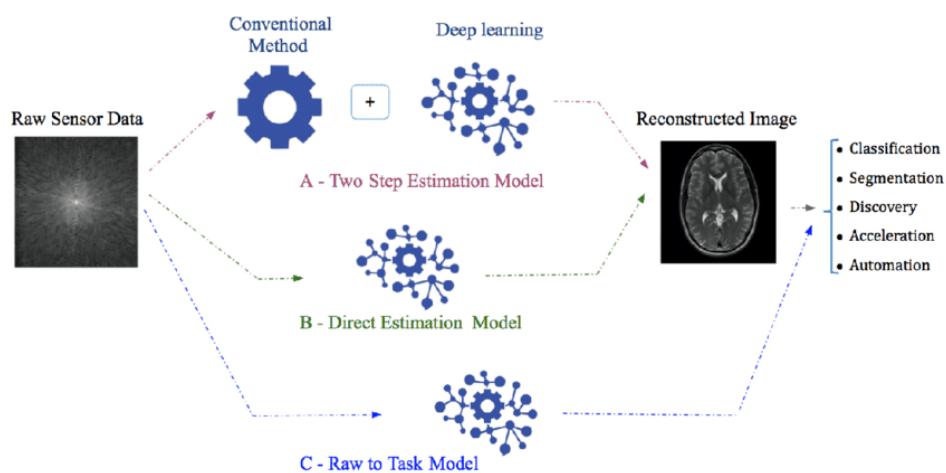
Conventional Method

Deep learning

Raw Sensor Data

+

Reconstructed Image

A - Two Step Estimation Model

- Classification
- Segmentation
- Discovery
- Acceleration
- Automation

B - Direct Estimation Model

C - Raw to Task Model